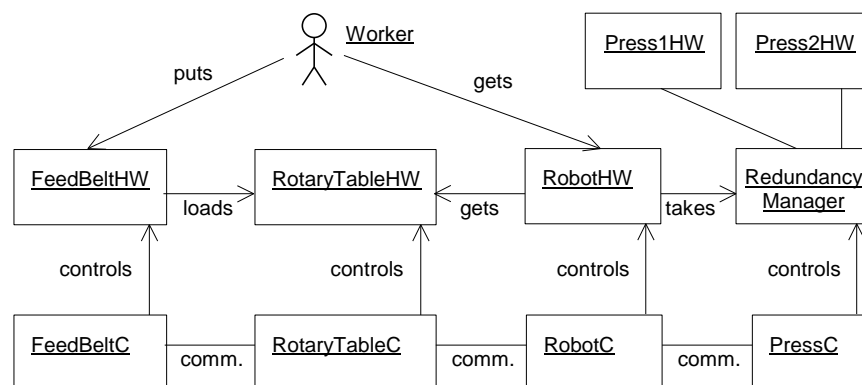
Worker

puts

gets

Press1HW

Press2HW

FeedBeltHW

loads

RotaryTableHW

gets

RobotHW

takes

Redundancy Manager

controls

controls

controls

controls

FeedBeltC

comm.

RotaryTableC

comm.

RobotC

comm.

PressC